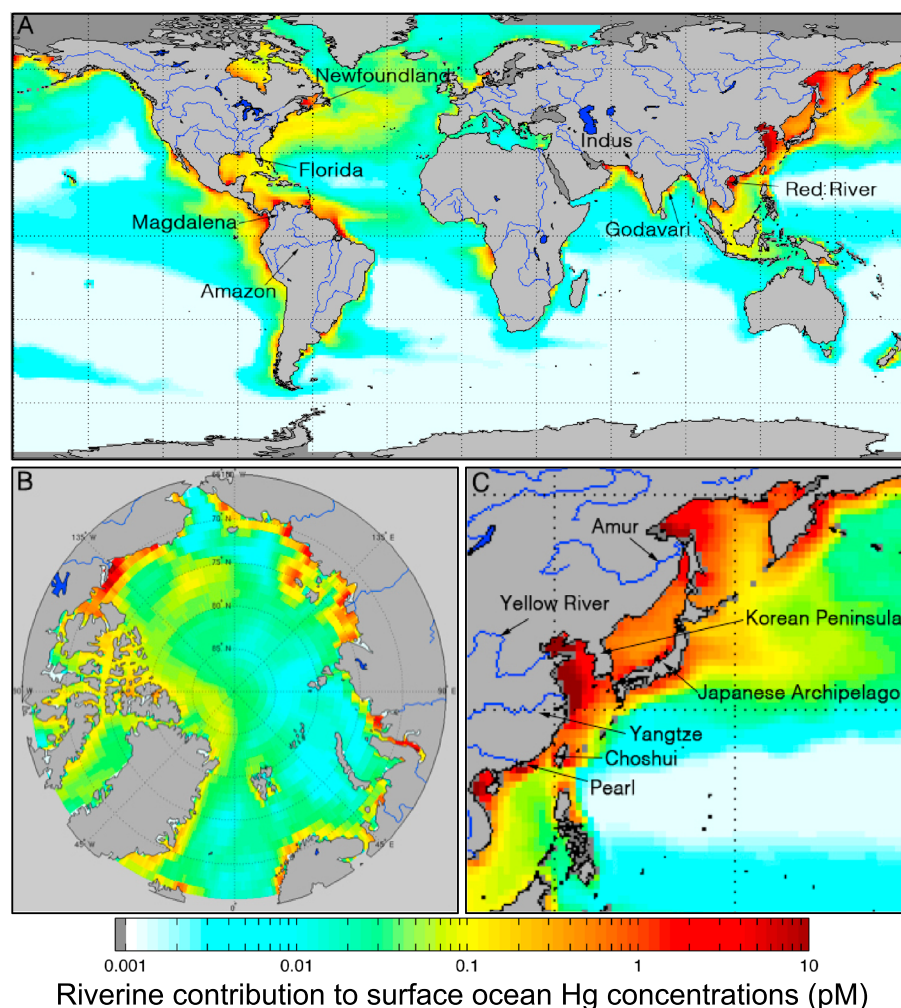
A

Newfoundland

Indus

Florida

Red River

Magdalena

Godavari

Amazon

B

135° W

135° E

70° N

75° N

80° N

85° N

90° W

90° E

45° W

45° E

0°

C

Amur

Yellow River

Korean Peninsula

Japanese Archipelago

Yangtze

Choshui

Pearl

0.001 0.01 0.1 1 10

Riverine contribution to surface ocean Hg concentrations (pM)